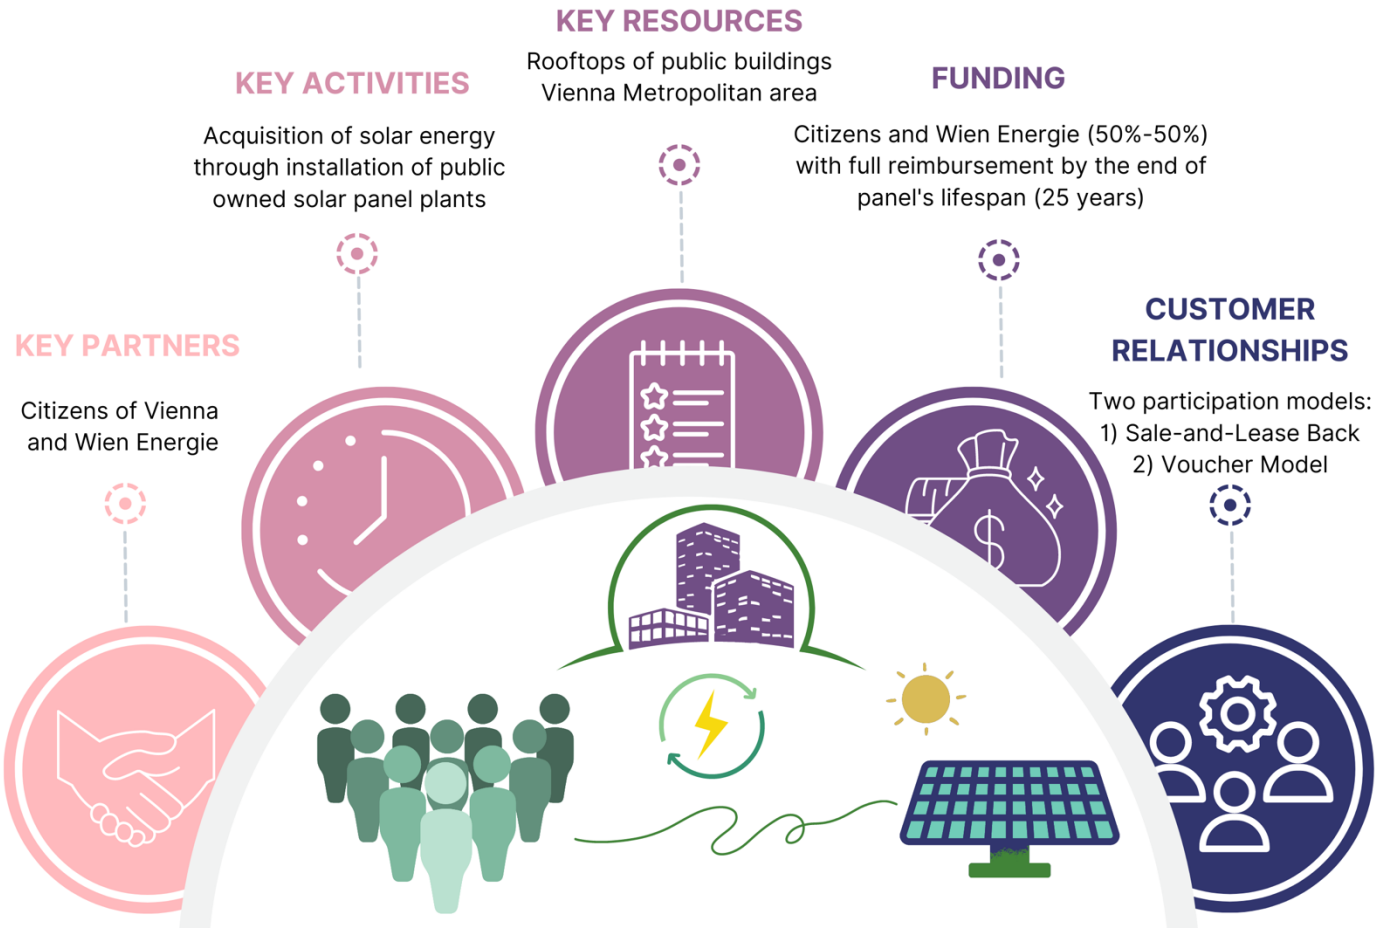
KEY RESOURCES

Rooftops of public buildings Vienna Metropolitan area

KEY ACTIVITIES

Acquisition of solar energy through installation of public owned solar panel plants

FUNDING

Citizens and Wien Energie (50%-50%) with full reimbursement by the end of panel's lifespan (25 years)

KEY PARTNERS

Citizens of Vienna and Wien Energie

CUSTOMER RELATIONSHIPS

Two participation models:
1) Sale-and-Lease Back
2) Voucher Model